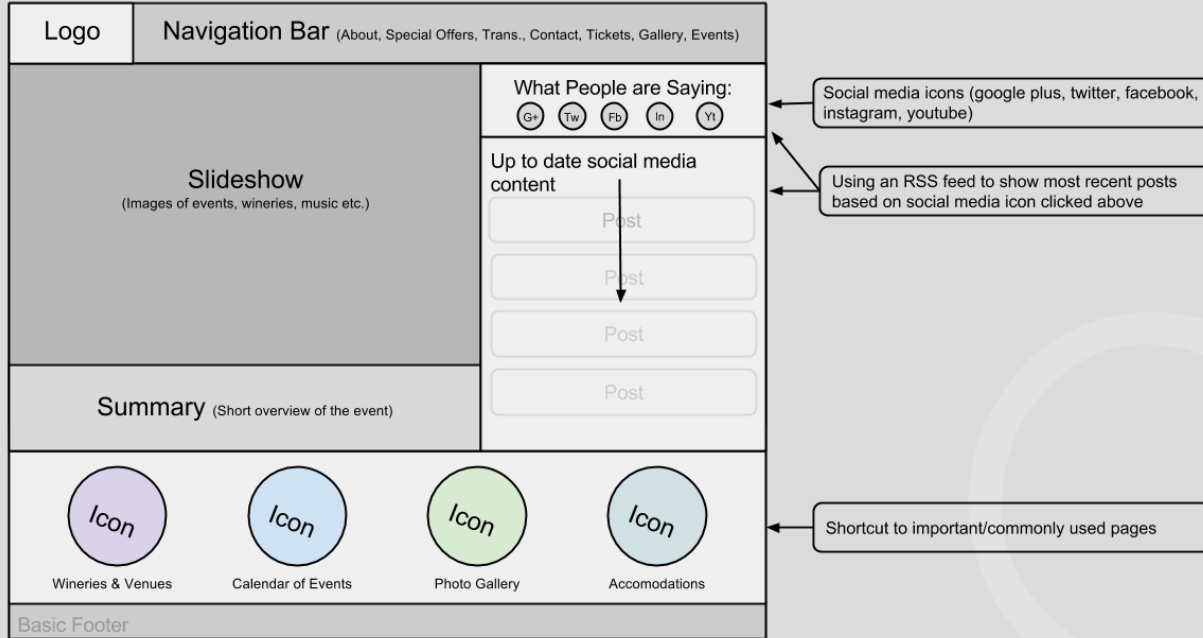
Logo

Navigation Bar (About, Special Offers, Trans., Contact, Tickets, Gallery, Events)

Slideshow
(Images of events, wineries, music etc.)

Summary (Short overview of the event)

What People are Saying:
G+ Tw Fb In Yt

Up to date social media content

Post
Post
Post
Post

Social media icons (google plus, twitter, facebook, instagram, youtube)

Using an RSS feed to show most recent posts based on social media icon clicked above

Icon
Wineries & Venues

Icon
Calendar of Events

Icon
Photo Gallery

Icon
Accomodations

Shortcut to important/commonly used pages

Basic Footer